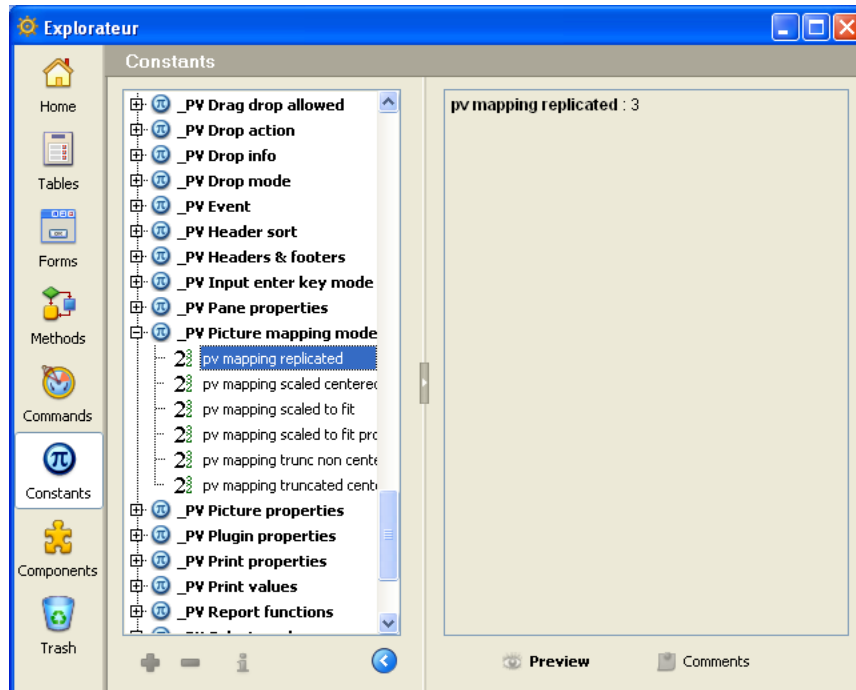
Explorateur

Constants

Home
Tables
Forms
Methods
Commands
Constants
Components
Trash

_PV Drag drop allowed
_PV Drop action
_PV Drop info
_PV Drop mode
_PV Event
_PV Header sort
_PV Headers & footers
_PV Input enter key mode
_PV Pane properties
_PV Picture mapping mode
pv mapping replicated
pv mapping scaled centered
pv mapping scaled to fit
pv mapping scaled to fit pro
pv mapping trunc non cente
pv mapping truncated cent
_PV Picture properties
_PV Plugin properties
_PV Print properties
_PV Print values
_PV Report functions

pv mapping replicated : 3

Preview
Comments